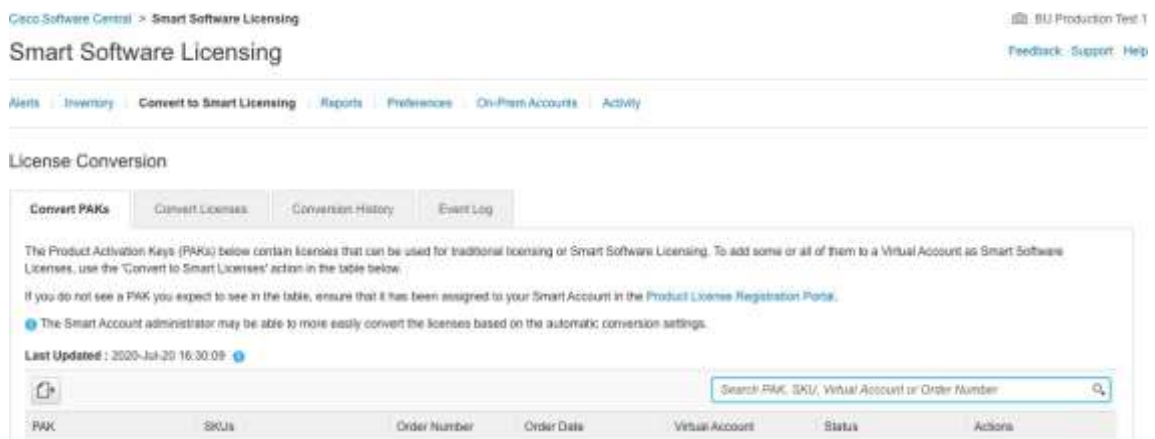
Cisco Software Central > Smart Software Licensing

BU Production Test 1

Smart Software Licensing

Feedback Support Help

Alerts | Inventory | Convert to Smart Licensing | Reports | Preferences | On-Prem Accounts | Activity

License Conversion

Convert PAKs | Convert Licenses | Conversion History | Event Log

The Product Activation Keys (PAKs) below contain licenses that can be used for traditional licensing or Smart Software Licensing. To add some or all of them to a Virtual Account as Smart Software Licenses, use the 'Convert to Smart Licenses' action in the table below.

If you do not see a PAK you expect to see in the table, ensure that it has been assigned to your Smart Account in the Product License Registration Portal.

The Smart Account administrator may be able to more easily convert the licenses based on the automatic conversion settings.

Last Updated : 2020-Jul-20 16:30:09

Search PAK, SKU, Virtual Account or Order Number

| PAK | SKUs | Order Number | Order Date | Virtual Account | Status | Actions |
|---|---|---|---|---|---|---|